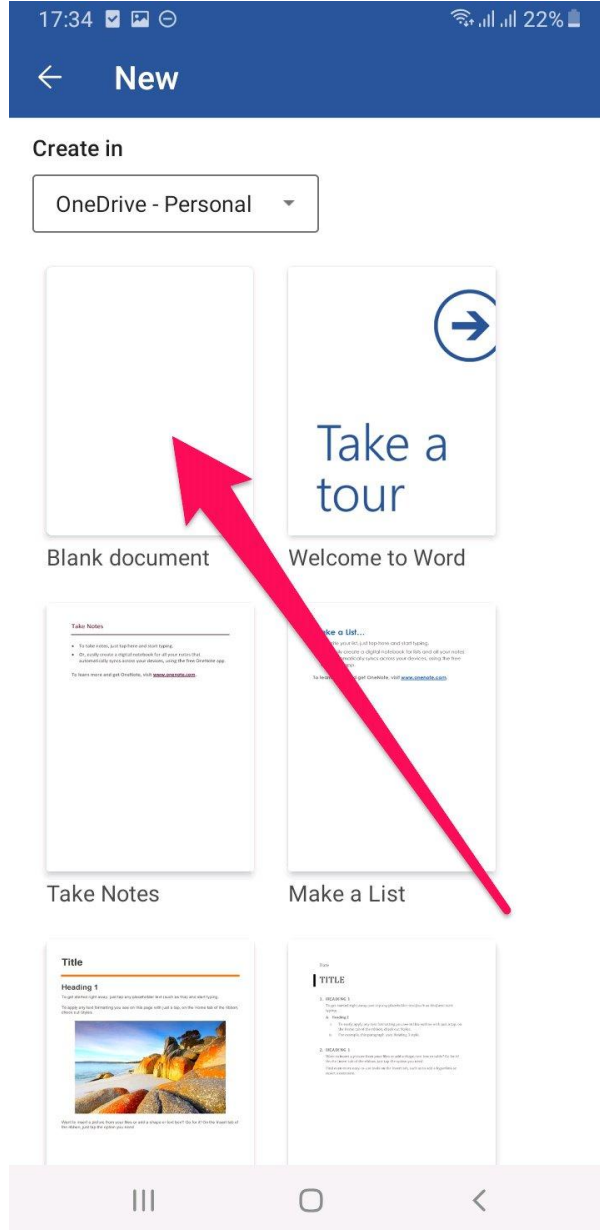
17:34 22%

New

Create in

OneDrive - Personal

Take a tour

Blank document

Welcome to Word

Take Notes

To learn more and get OneNote, visit www.onenote.com.

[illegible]ke a List...

To lea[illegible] get OneNote, visit www.onenote.com.

Take Notes

Make a List

Title

Heading 1

TITLE